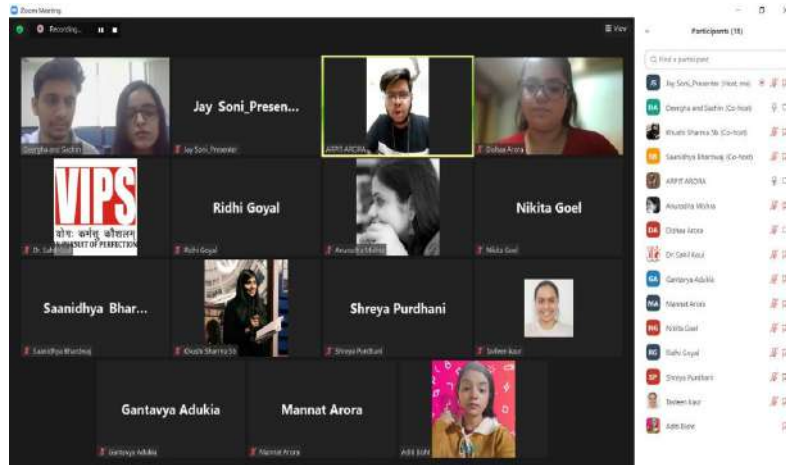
Zoom Meeting

Recording...

View

Participants (18)

Find a participant

Deegha and Sachin

Jay Soni_Presen...

Jay Soni_Presenter

ARPIT ARORA

Dishaa Arora

VIPS

योगः कर्मसु कौशलम्

IN PURSUIT OF PERFECTION

Dr. Sahil

Ridhi Goyal

Ridhi Goyal

Anuraddha Mishra

Nikita Goel

Nikita Goel

Saanidhya Bhar...

Saanidhya Bhardwaj

Khushi Sharma Sb

Shreya Purdhani

Shreya Purdhani

Tasleen Kaur

Gantavya Adukia

Gantavya Adukia

Mannat Arora

Mannat Arora

Aditi Bohr

Jay Soni_Presenter (Host, me)

Deegha and Sachin (Co-host)

Khushi Sharma Sb (Co-host)

Saanidhya Bhardwaj (Co-host)

ARPIT ARORA

Anuraddha Mishra

Dishaa Arora

Dr Sahil Kaul

Gantavya Adukia

Mannat Arora

Nikita Goel

Ridhi Goyal

Shreya Purdhani

Tasleen Kaur

Aditi Bohr